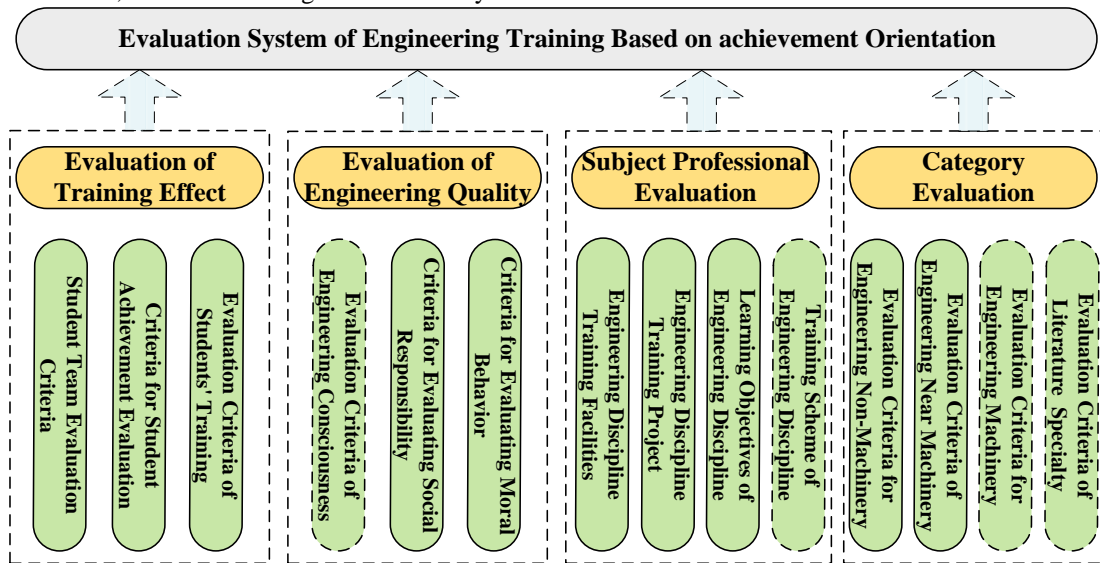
Evaluation System of Engineering Training Based on achievement Orientation

Evaluation of Training Effect

Student Team Evaluation Criteria

Criteria for Student Achievement Evaluation

Evaluation Criteria of Students' Training

Evaluation of Engineering Quality

Evaluation Criteria of Engineering Consciousness

Criteria for Evaluating Social Responsibility

Criteria for Evaluating Moral Behavior

Subject Professional Evaluation

Engineering Discipline Training Facilities

Engineering Discipline Training Project

Learning Objectives of Engineering Discipline

Training Scheme of Engineering Discipline

Category Evaluation

Evaluation Criteria for Engineering Non-Machinery

Evaluation Criteria of Engineering Near Machinery

Evaluation Criteria for Engineering Machinery

Evaluation Criteria of Literature Specialty